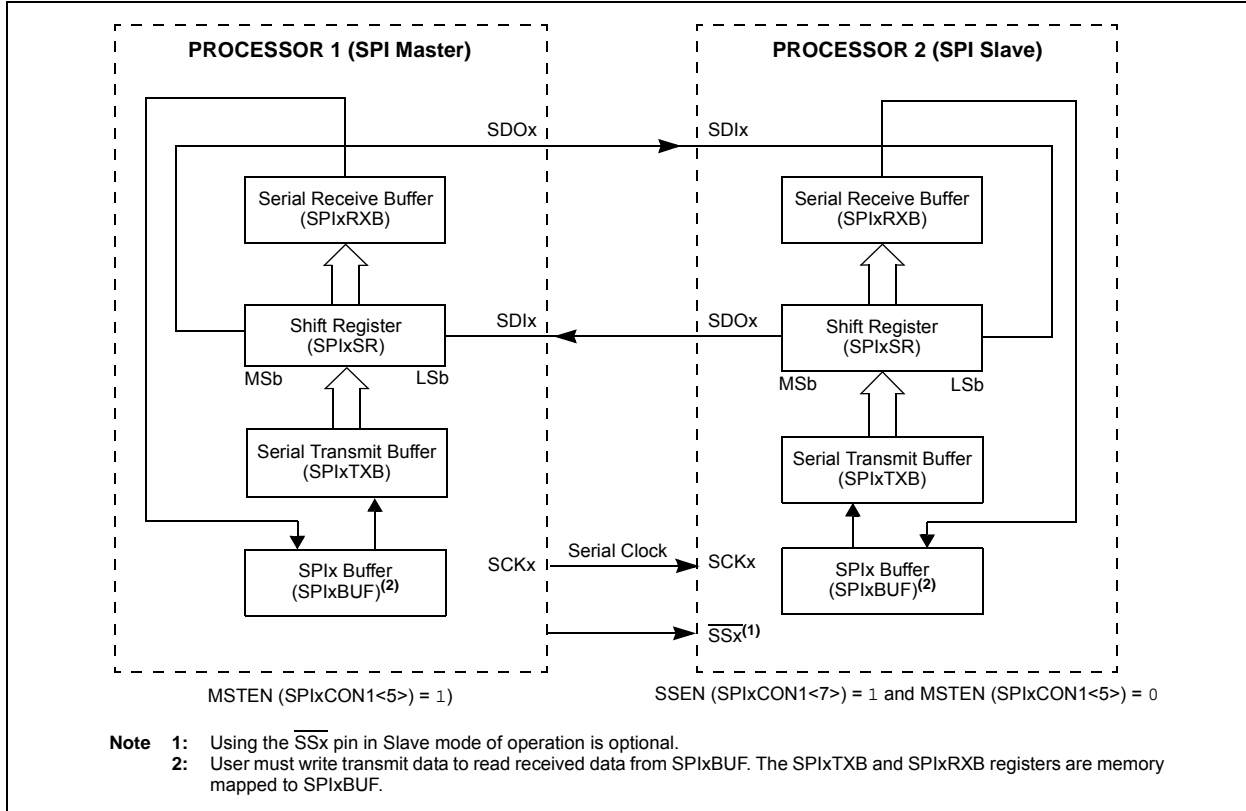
PROCESSOR 1 (SPI Master)

PROCESSOR 2 (SPI Slave)

SDOx

SDIx

Serial Receive Buffer (SPIxRXB)

Serial Receive Buffer (SPIxRXB)

SDIx

SDOx

Shift Register (SPIxSR)

Shift Register (SPIxSR)

MSb

LSb

MSb

LSb

Serial Transmit Buffer (SPIxTXB)

Serial Transmit Buffer (SPIxTXB)

SCKx

Serial Clock

SCKx

SPIx Buffer (SPIxBUF)$^{(2)}$

SPIx Buffer (SPIxBUF)$^{(2)}$

$\overline{SSx}^{(1)}$

MSTEN (SPIxCON1<5>) = 1)

SSEN (SPIxCON1<7>) = 1 and MSTEN (SPIxCON1<5>) = 0

Note 1: Using the $\overline{SSx}$ pin in Slave mode of operation is optional.
2: User must write transmit data to read received data from SPIxBUF. The SPIxTXB and SPIxRXB registers are memory mapped to SPIxBUF.